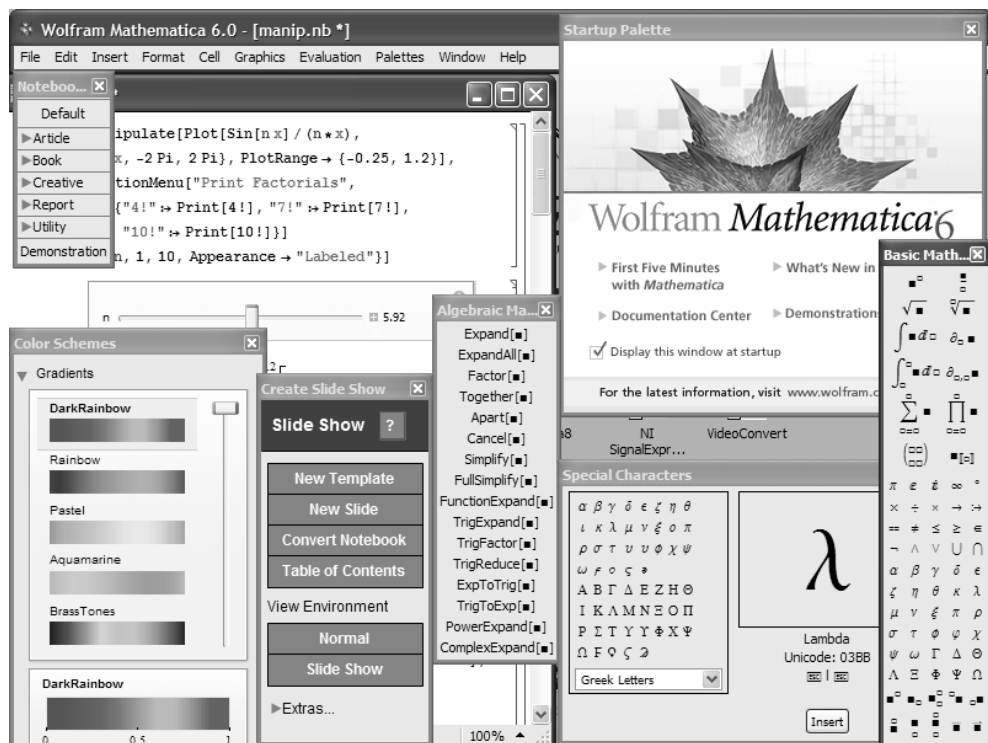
Wolfram Mathematica 6.0 - [manip.nb *]

File Edit Insert Format Cell Graphics Evaluation Palettes Window Help

Noteboo...

Default
▶Article
▶Book
▶Creative
▶Report
▶Utility
Demonstration

ipulate[Plot[Sin[n x] / (n * x),
x, -2 Pi, 2 Pi}, PlotRange → {-0.25, 1.2}],
tionMenu["Print Factorials",
{"4!" ⧴ Print[4!], "7!" ⧴ Print[7!],
"10!" ⧴ Print[10!]}]
n, 1, 10, Appearance → "Labeled"}]

n 5.92

Color Schemes

▼ Gradients

DarkRainbow
Rainbow
Pastel
Aquamarine
BrassTones

DarkRainbow
0 0.5 1

Create Slide Show

Slide Show ?

New Template
New Slide
Convert Notebook
Table of Contents
View Environment
Normal
Slide Show
▶Extras...

Algebraic Ma...

Expand[■]
ExpandAll[■]
Factor[■]
Together[■]
Apart[■]
Cancel[■]
Simplify[■]
FullSimplify[■]
FunctionExpand[■]
TrigExpand[■]
TrigFactor[■]
TrigReduce[■]
ExpToTrig[■]
TrigToExp[■]
PowerExpand[■]
ComplexExpand[■]

100%

Startup Palette

Wolfram Mathematica 6

▶ First Five Minutes with Mathematica
▶ What's New in
▶ Documentation Center
▶ Demonstration
Display this window at startup

For the latest information, visit www.wolfram.c

NI SignalExpr... VideoConvert

Special Characters

α β γ δ ϵ ζ η θ
ι κ λ μ ν ξ ο π
ρ σ τ υ υ φ χ ψ
ω ϝ ϙ ς ϶
Α Β Γ Δ Ε Ζ Η Θ
Ι Κ Λ Μ Ν Ξ Ο Π
Ρ Σ Τ Υ Υ Φ Χ Ψ
Ω Ϝ Ϙ Ϛ Ϡ

Greek Letters

λ
Lambda
Unicode: 03BB

Insert

Basic Math...

π ε ⅈ ∞ °
× ÷ × → ⧴
== ≠ ≤ ≥ ∈
¬ ∧ ∨ ⋃ ⋂
α β γ δ ϵ
ζ η θ κ λ
μ ν ξ π ρ
σ τ ϕ φ χ
ψ ω Γ Δ Θ
Λ Ξ Φ Ψ Ω